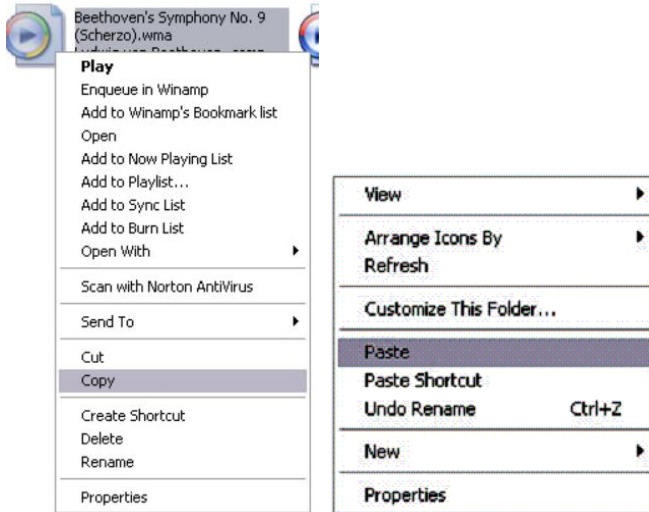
Beethoven's Symphony No. 9 (Scherzo).wma
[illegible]

Play
Enqueue in Winamp
Add to Winamp's Bookmark list
Open
Add to Now Playing List
Add to Playlist...
Add to Sync List
Add to Burn List
Open With
Scan with Norton AntiVirus
Send To
Cut
Copy
Create Shortcut
Delete
Rename
Properties

View
Arrange Icons By
Refresh
Customize This Folder...
Paste
Paste Shortcut
Undo Rename Ctrl+Z
New
Properties